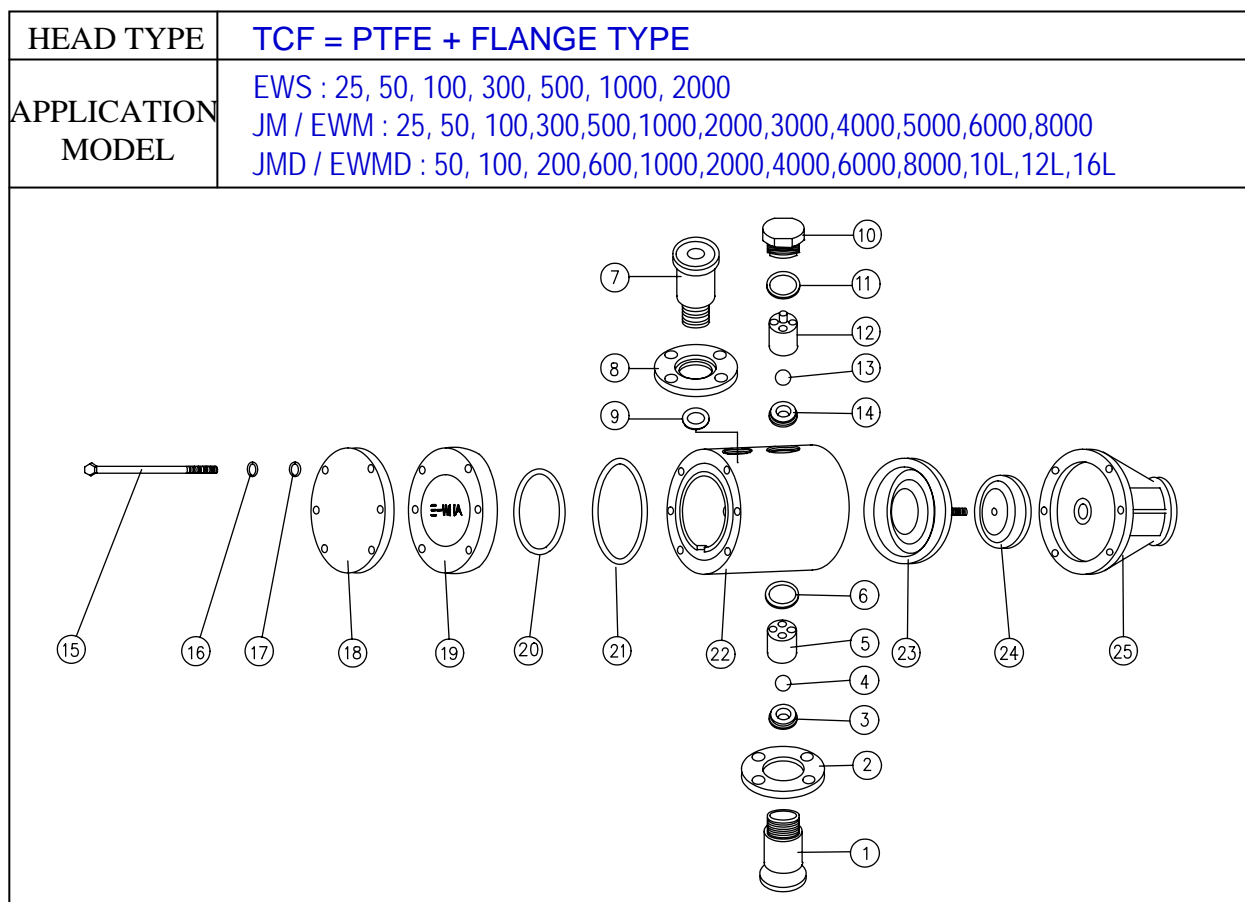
| HEAD TYPE | TCF = PTFE + FLANGE TYPE |
|---|---|
| APPLICATION MODEL | EWS : 25, 50, 100, 300, 500, 1000, 2000<br>JM / EWM : 25, 50, 100,300,500,1000,2000,3000,4000,5000,6000,8000<br>JMD / EWMD : 50, 100, 200,600,1000,2000,4000,6000,8000,10L,12L,16L |

10
7
11
12
8
13
9
14
E-WA
15
16
17
18
19
20
21
22
23
24
25
6
5
4
3
2
1